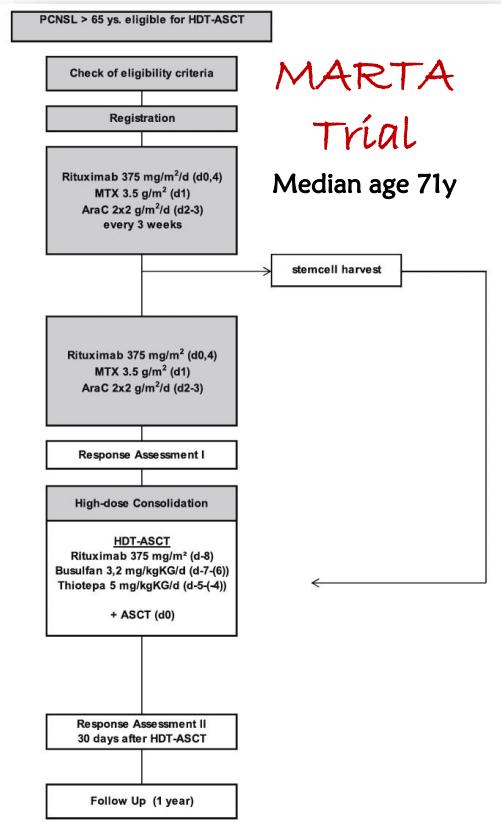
PCNSL > 65 ys. eligible for HDT-ASCT

Check of eligibility criteria

MARTA Trial

Median age 71y

Registration

Rituximab 375 mg/m$^2$/d (d0,4)
MTX 3.5 g/m$^2$ (d1)
AraC 2x2 g/m$^2$/d (d2-3)
every 3 weeks

stemcell harvest

Rituximab 375 mg/m$^2$ (d0,4)
MTX 3.5 g/m$^2$ (d1)
AraC 2x2 g/m$^2$/d (d2-3)

Response Assessment I

High-dose Consolidation

HDT-ASCT
Rituximab 375 mg/m² (d-8)
Busulfan 3,2 mg/kgKG/d (d-7-(6))
Thiotepa 5 mg/kgKG/d (d-5-(-4))

+ ASCT (d0)

Response Assessment II
30 days after HDT-ASCT

Follow Up (1 year)